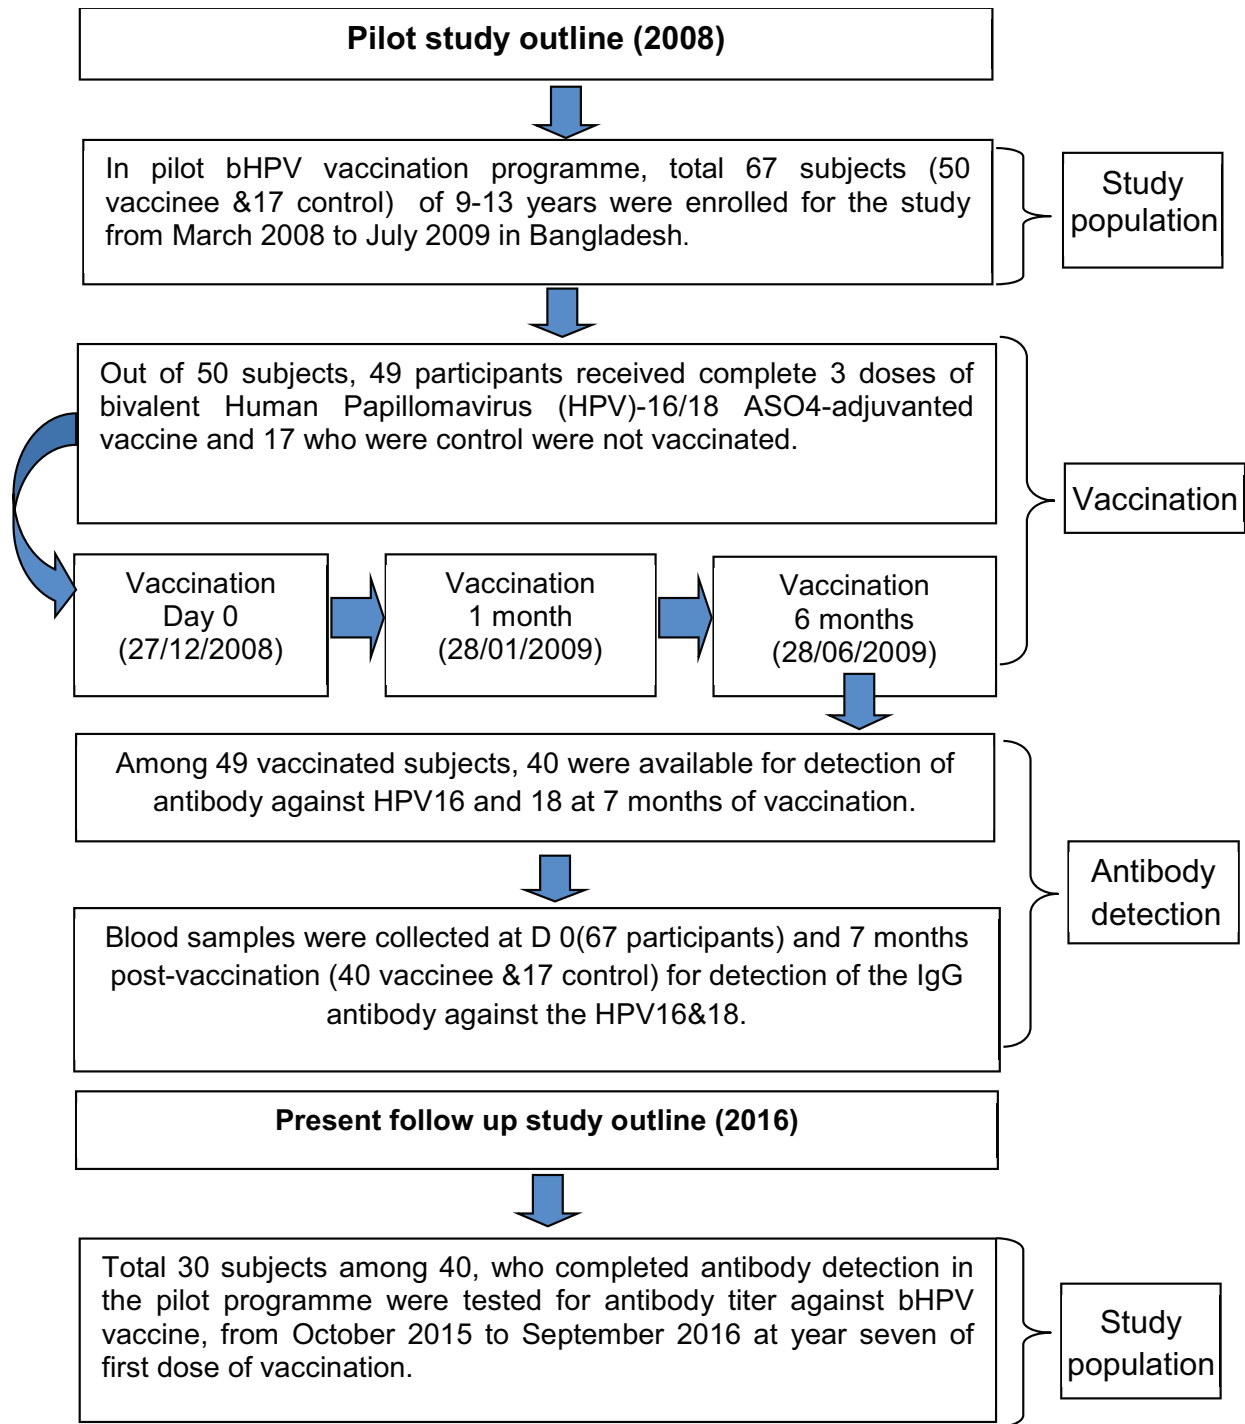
**Pilot study outline (2008)**

In pilot bHPV vaccination programme, total 67 subjects (50 vaccinee &17 control) of 9-13 years were enrolled for the study from March 2008 to July 2009 in Bangladesh.

Study population

Out of 50 subjects, 49 participants received complete 3 doses of bivalent Human Papillomavirus (HPV)-16/18 ASO4-adjuvanted vaccine and 17 who were control were not vaccinated.

Vaccination Day 0 (27/12/2008)

Vaccination 1 month (28/01/2009)

Vaccination 6 months (28/06/2009)

Vaccination

Among 49 vaccinated subjects, 40 were available for detection of antibody against HPV16 and 18 at 7 months of vaccination.

Blood samples were collected at D 0(67 participants) and 7 months post-vaccination (40 vaccinee &17 control) for detection of the IgG antibody against the HPV16&18.

Antibody detection

**Present follow up study outline (2016)**

Total 30 subjects among 40, who completed antibody detection in the pilot programme were tested for antibody titer against bHPV vaccine, from October 2015 to September 2016 at year seven of first dose of vaccination.

Study population